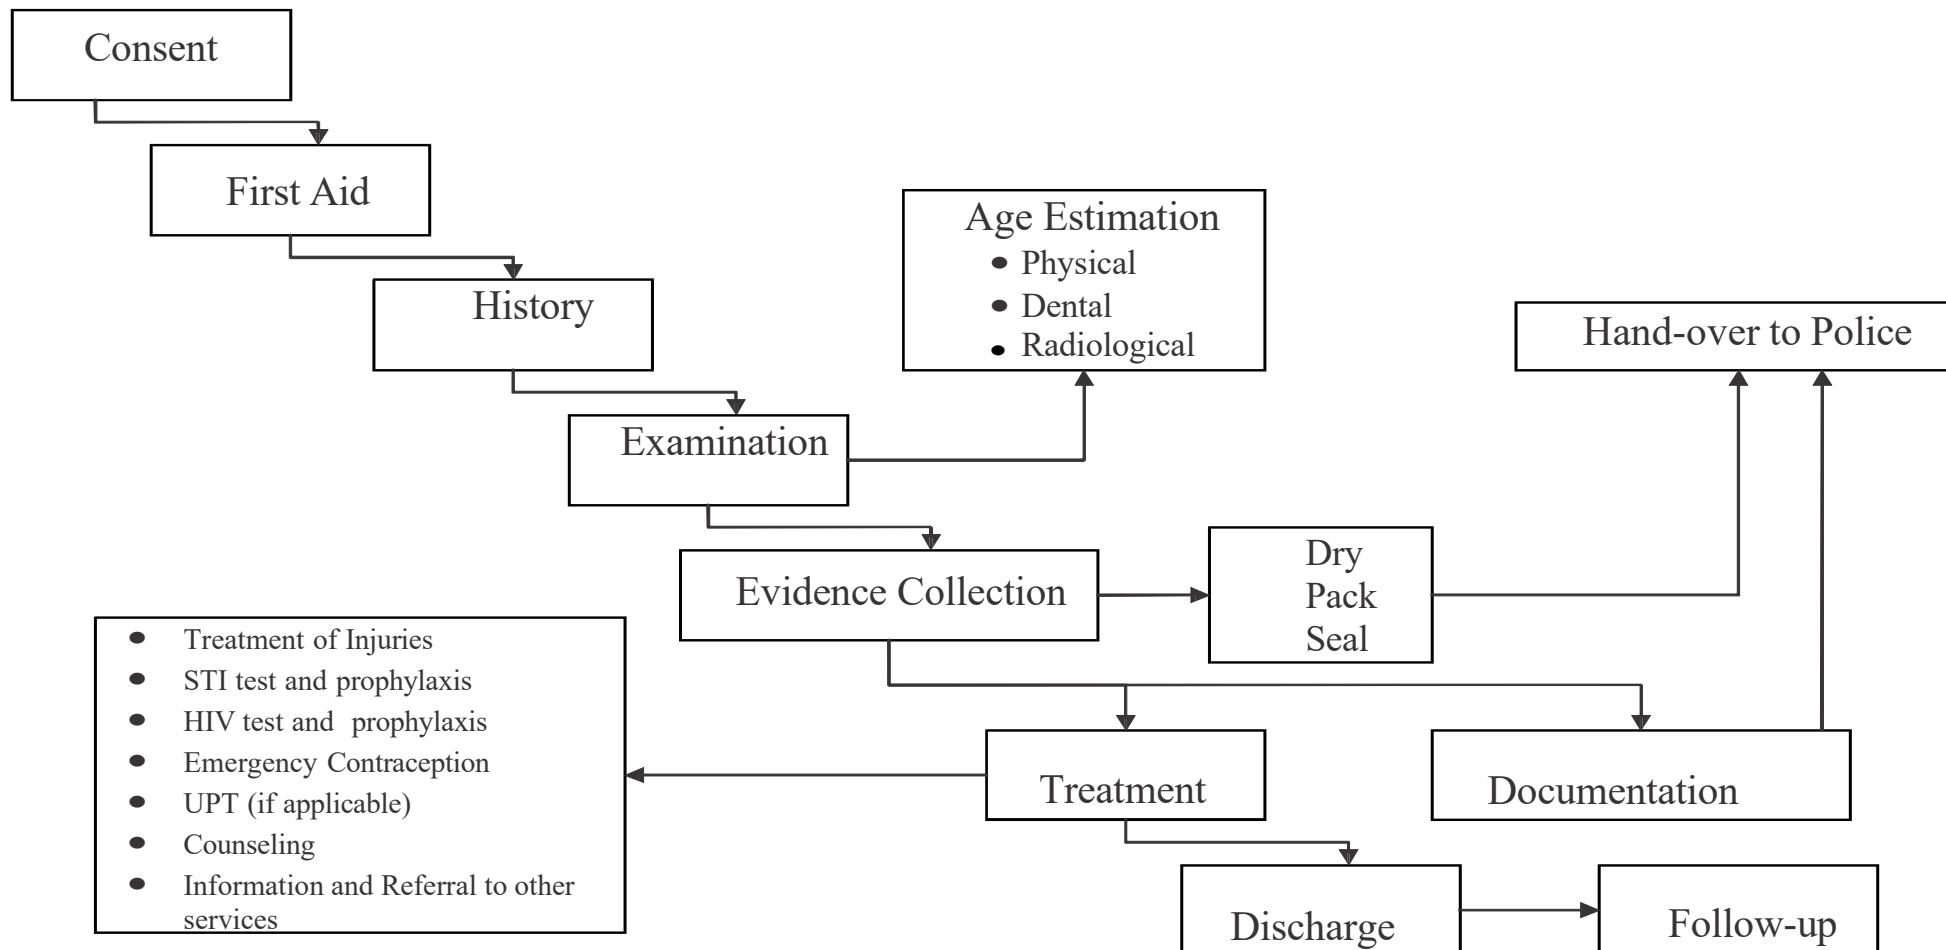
Consent

First Aid

History

Examination

Age Estimation
- Physical
- Dental
- Radiological

Hand-over to Police

Evidence Collection

Dry
Pack
Seal

- Treatment of Injuries
- STI test and prophylaxis
- HIV test and prophylaxis
- Emergency Contraception
- UPT (if applicable)
- Counseling
- Information and Referral to other services

Treatment

Documentation

Discharge

Follow-up